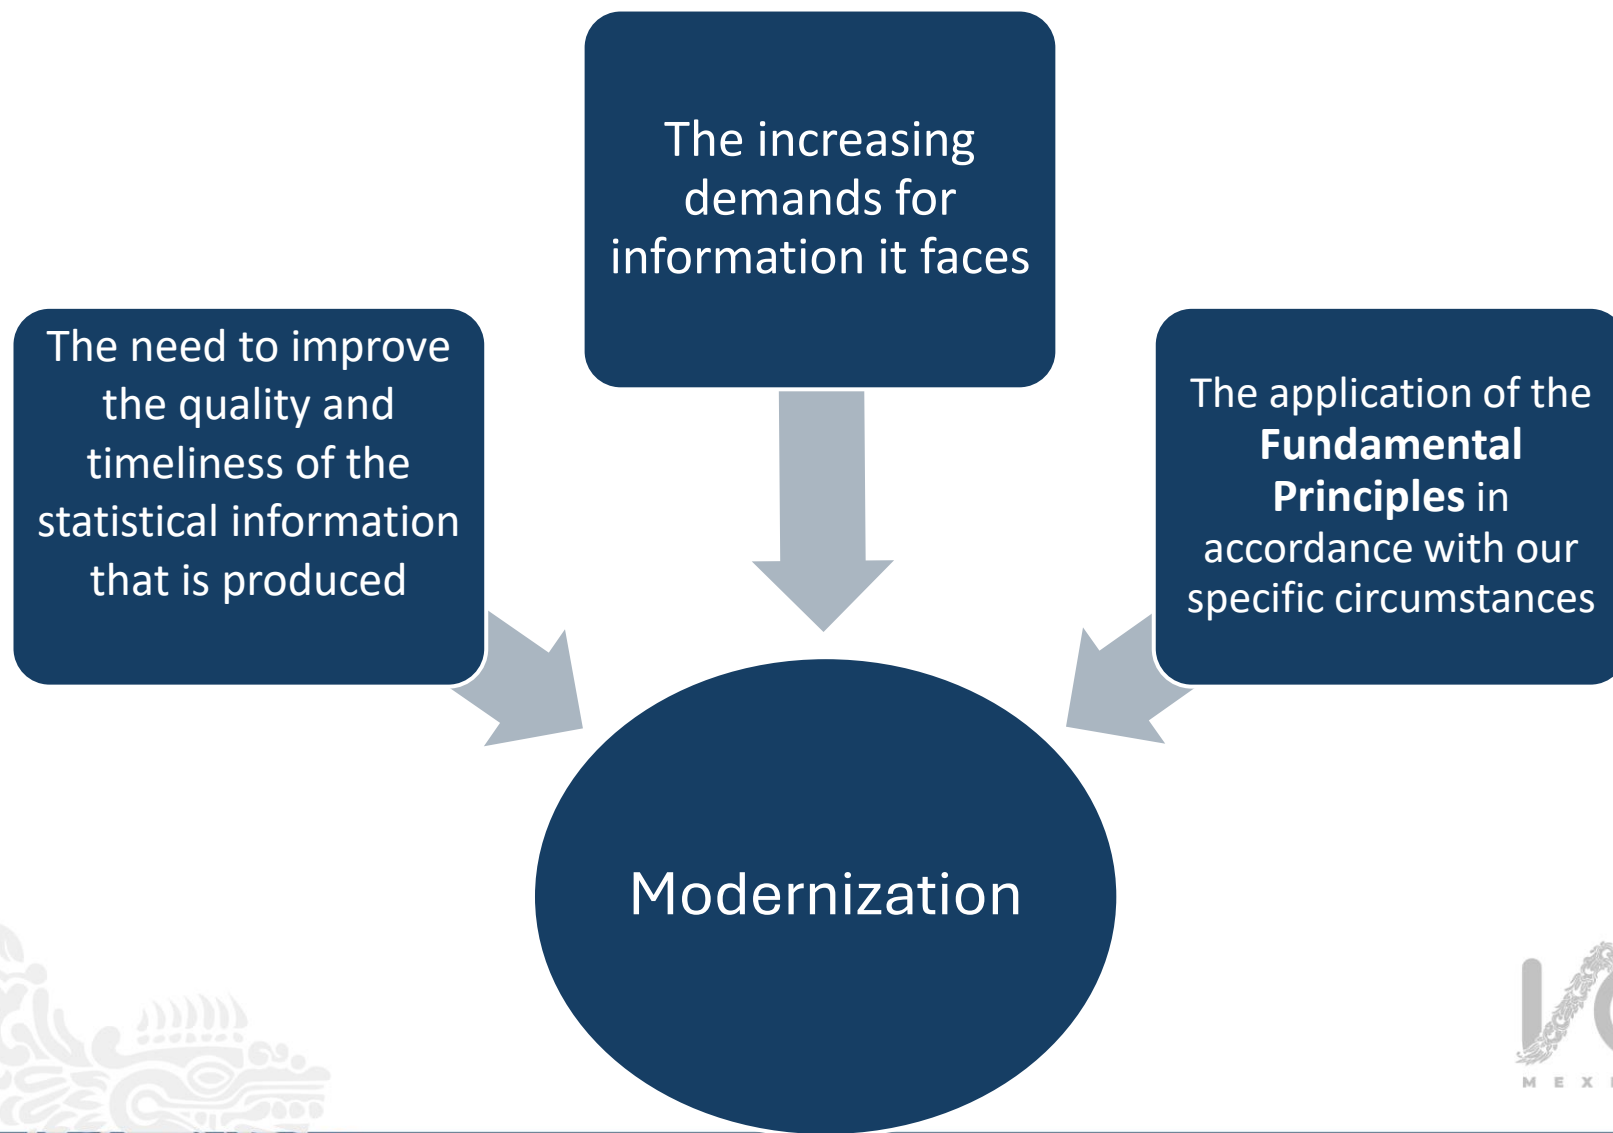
The increasing demands for information it faces

The need to improve the quality and timeliness of the statistical information that is produced

The application of the **Fundamental Principles** in accordance with our specific circumstances

Modernization

MEX